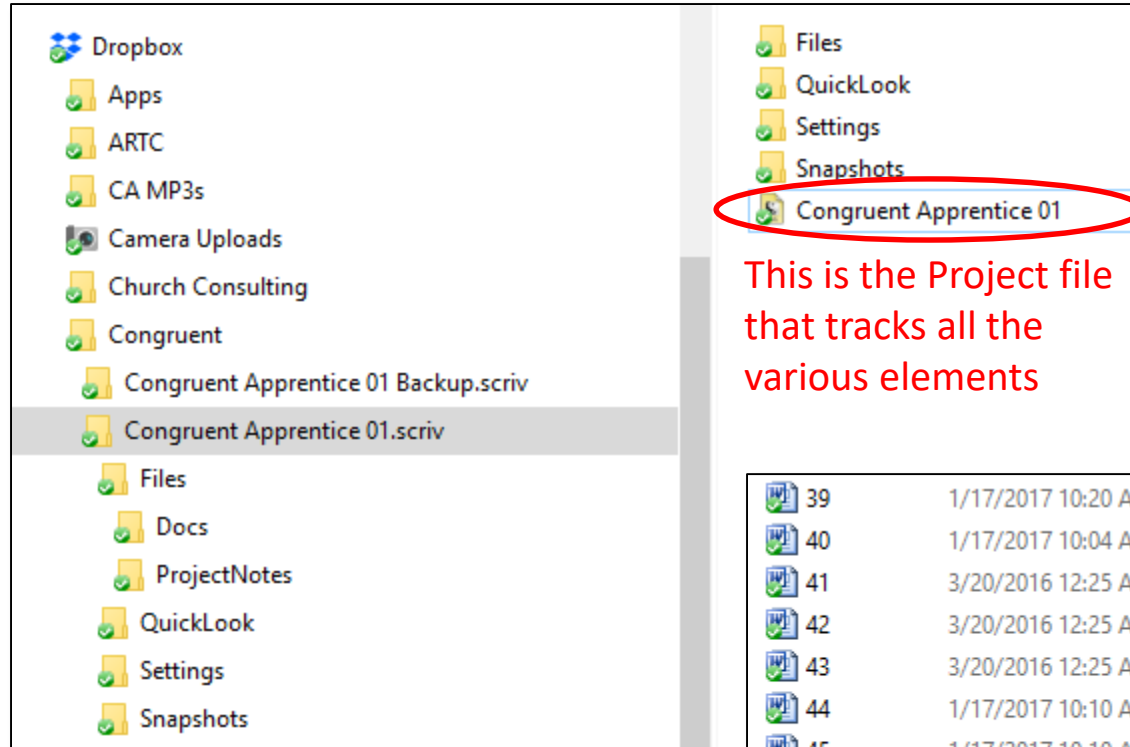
Dropbox
Apps
ARTC
CA MP3s
Camera Uploads
Church Consulting
Congruent
Congruent Apprentice 01 Backup.scriv
Congruent Apprentice 01.scriv
Files
Docs
ProjectNotes
QuickLook
Settings
Snapshots

Files
QuickLook
Settings
Snapshots
Congruent Apprentice 01

This is the Project file that tracks all the various elements

| | |
|---|---|
| 39 | 1/17/2017 10:20 A |
| 40 | 1/17/2017 10:04 A |
| 41 | 3/20/2016 12:25 A |
| 42 | 3/20/2016 12:25 A |
| 43 | 3/20/2016 12:25 A |
| 44 | 1/17/2017 10:10 A |
| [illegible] | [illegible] |